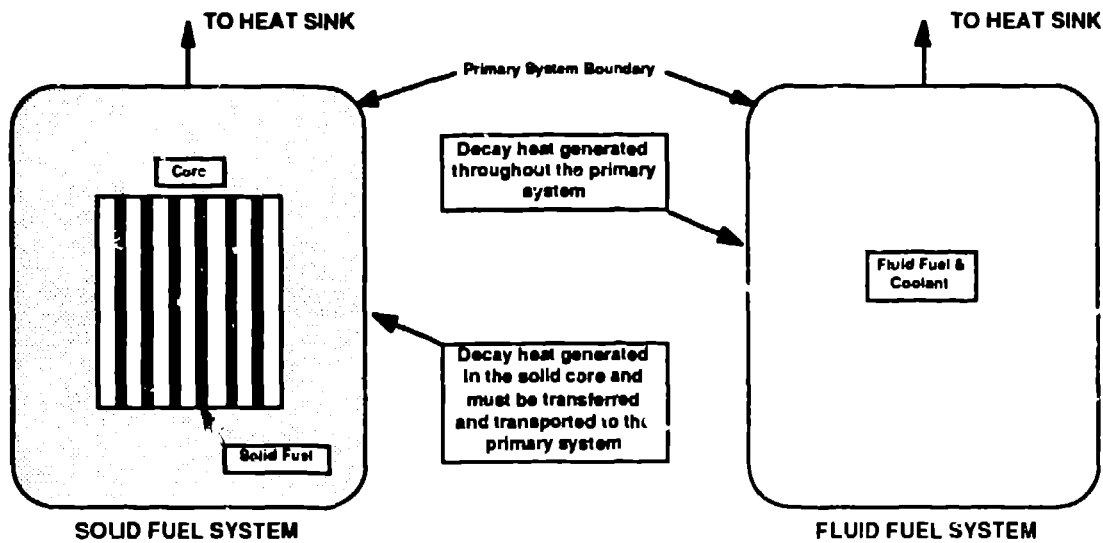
TO HEAT SINK

TO HEAT SINK

Primary System Boundary

Core

Decay heat generated throughout the primary system

Fluid Fuel & Coolant

Decay heat generated in the solid core and must be transferred and transported to the primary system

Solid Fuel

SOLID FUEL SYSTEM

FLUID FUEL SYSTEM